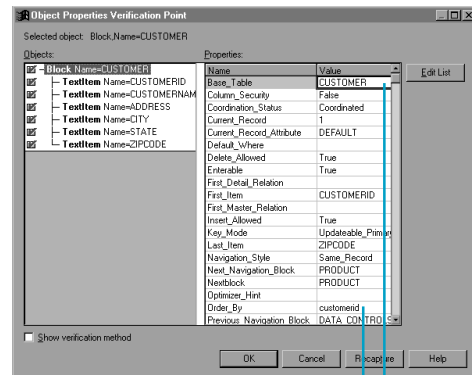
Object Properties Verification Point

Selected object: Block,Name=CUSTOMER

Objects:

- Block Name=CUSTOMER
- TextItem Name=CUSTOMERID
- TextItem Name=CUSTOMERNAM
- TextItem Name=ADDRESS
- TextItem Name=CITY
- TextItem Name=STATE
- TextItem Name=ZIPCODE

Properties:

| Name | Value |
|---|---|
| Base_Table | CUSTOMER |
| Column_Security | False |
| Coordination_Status | Coordinated |
| Current_Record | 1 |
| Current_Record_Attribute | DEFAULT |
| Default_Where | |
| Delete_Allowed | True |
| Enterable | True |
| First_Detail_Relation | |
| First_Item | CUSTOMERID |
| First_Master_Relation | |
| Insert_Allowed | True |
| Key_Mode | Updateable_Primar |
| Last_Item | ZIPCODE |
| Navigation_Style | Same_Record |
| Next_Navigation_Block | PRODUCT |
| Nextblock | PRODUCT |
| Optimizer_Hint | |
| Order_By | customerid |
| Previous_Navigation_Block | DATA_CONTROL |

Edit List

Show verification method

OK Cancel Recapture Help